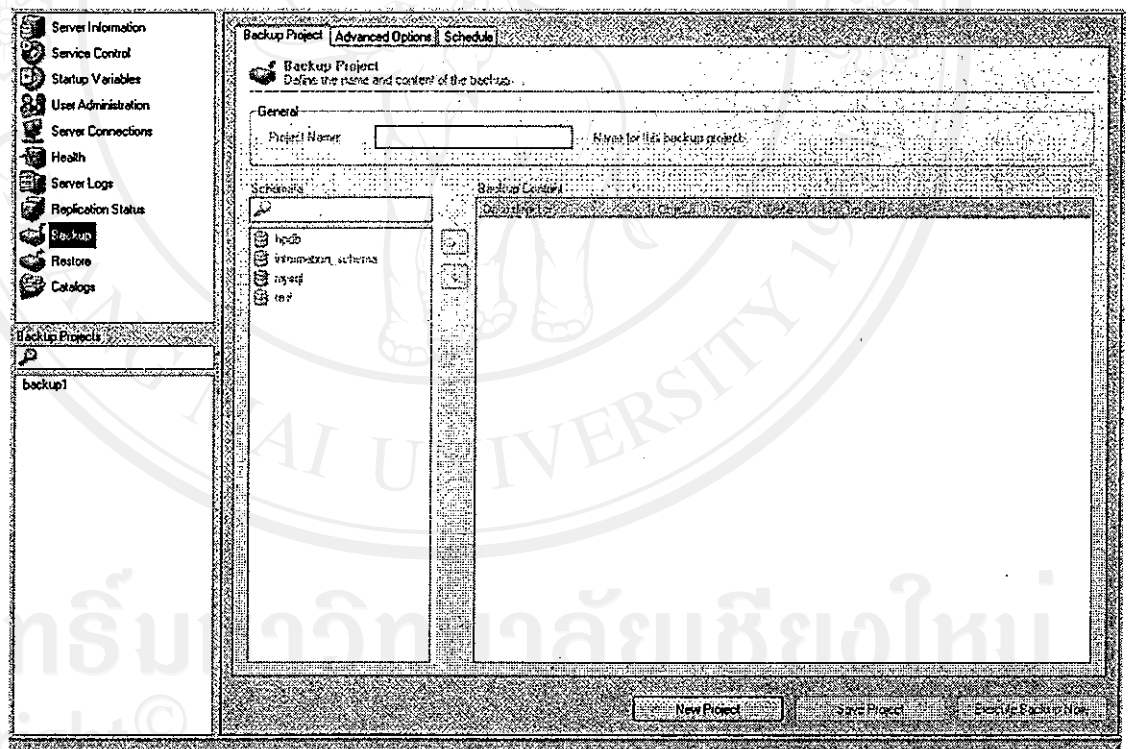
Server Information
Service Control
Startup Variables
User Administration
Server Connections
Health
Server Logs
Replication Status
Backup
Restore
Catalogs

Backup Projects
backup1

Backup Project | Advanced Options | Schedule

Backup Project
Define the name and content of the backup.

General
Project Name: Name for this backup project.

Schemata
hpdb
information_schema
mysql
test

Backup Content
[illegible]

New Project
Save Project
Execute Backup Now

AI UNIVERSITY
ลิขสิทธิ์มหาวิทยาลัยเชียงใหม่